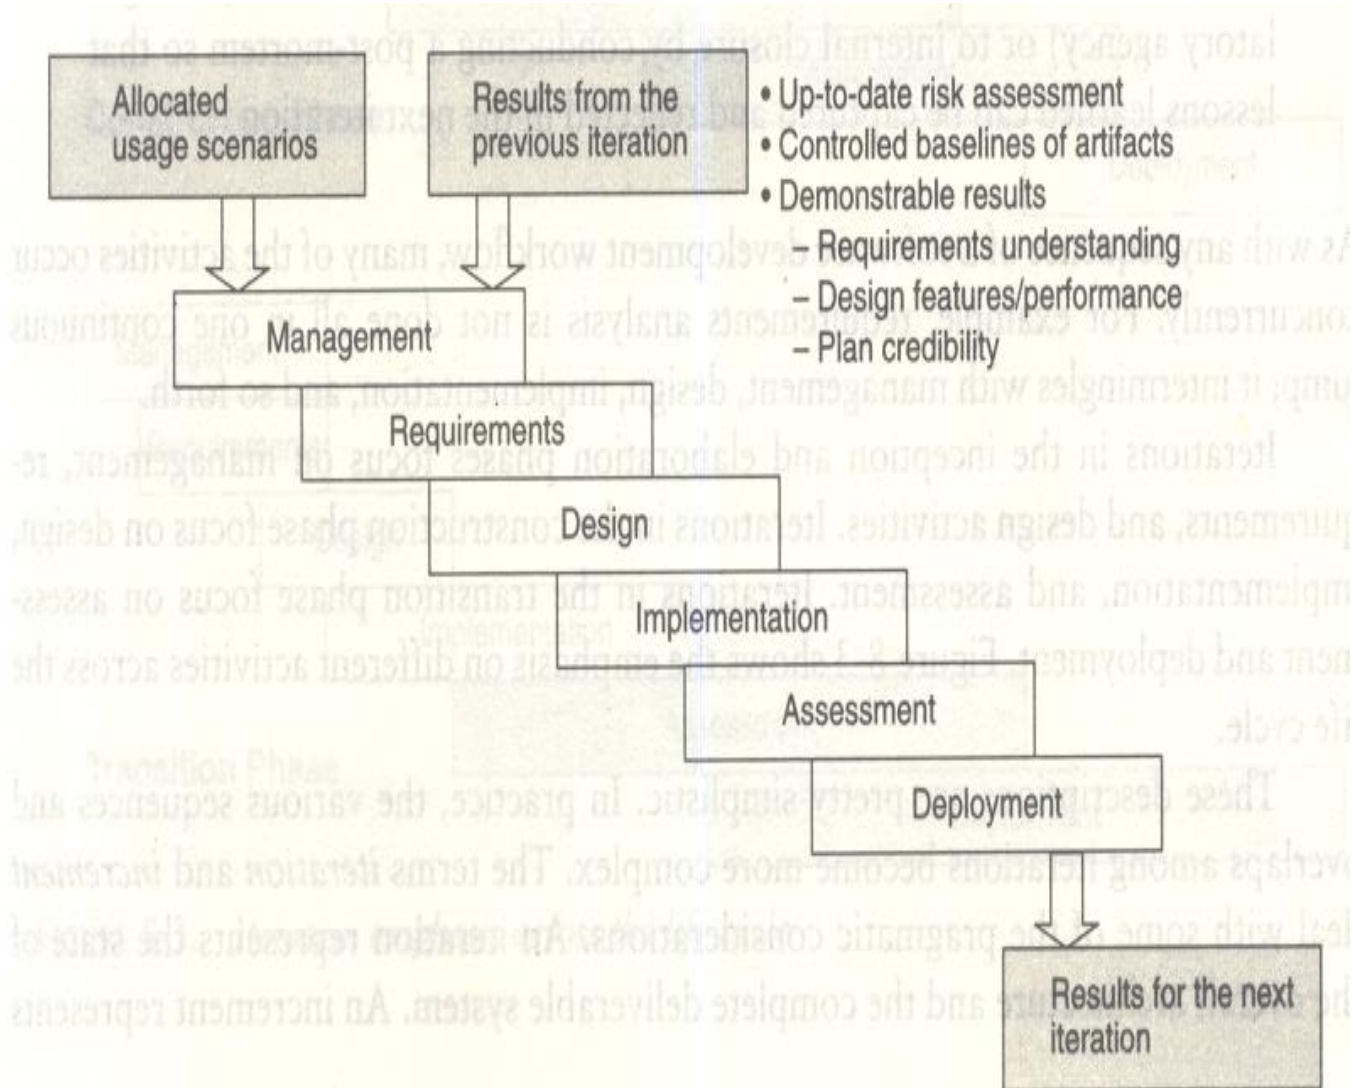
Allocated usage scenarios

Results from the previous iteration

• Up-to-date risk assessment
• Controlled baselines of artifacts
• Demonstrable results
– Requirements understanding
– Design features/performance
– Plan credibility

Management

Requirements

Design

Implementation

Assessment

Deployment

Results for the next iteration